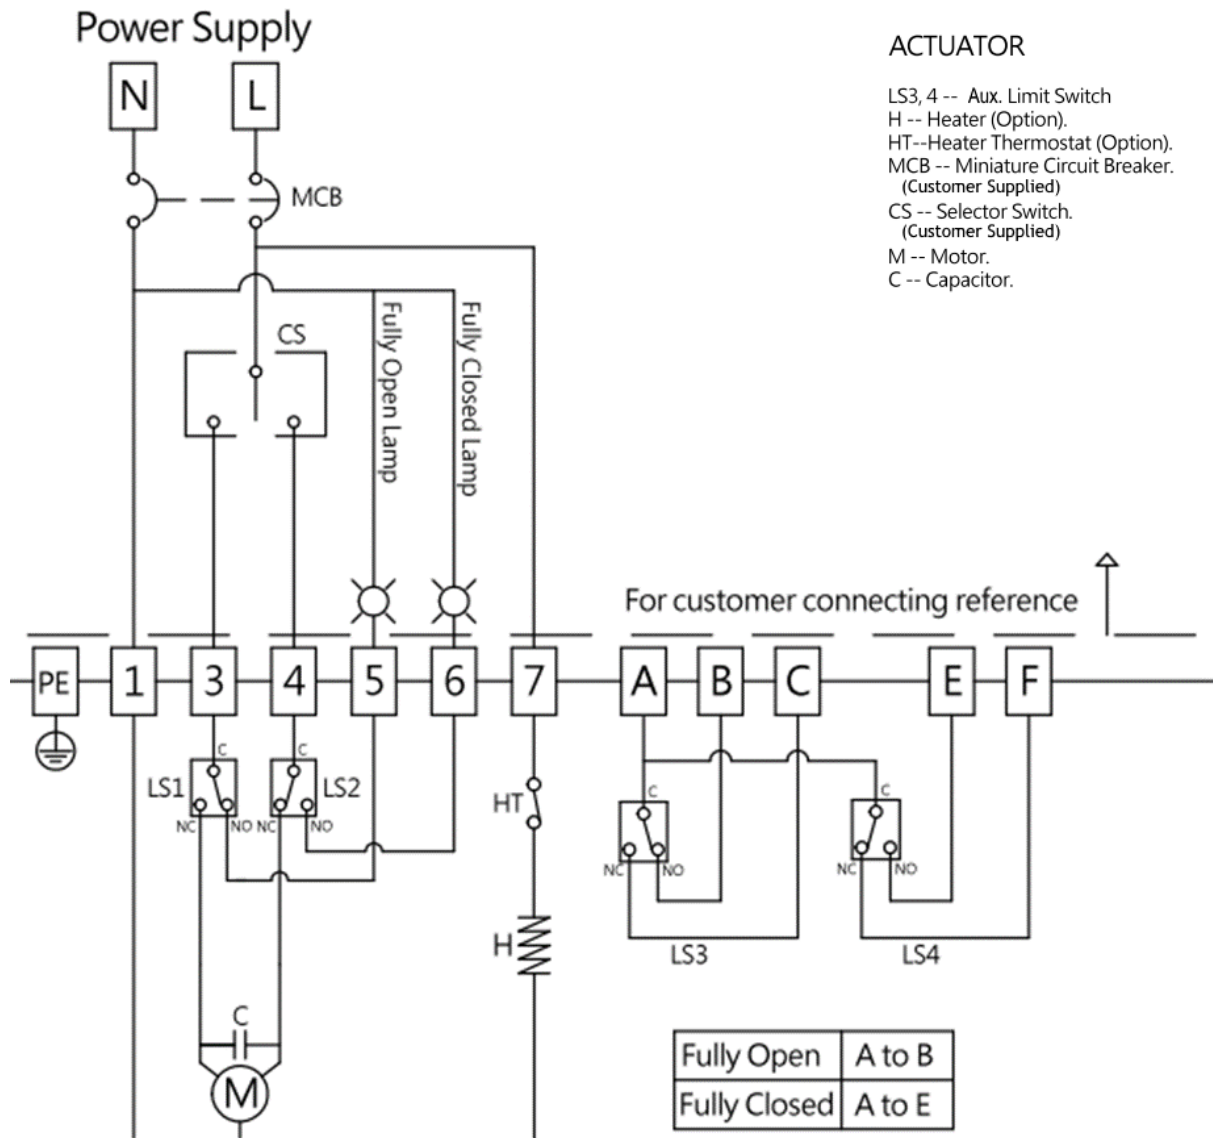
Power Supply

N

L

MCB

ACTUATOR

LS3, 4 -- Aux. Limit Switch
H -- Heater (Option).
HT--Heater Thermostat (Option).
MCB -- Miniature Circuit Breaker.
(Customer Supplied)
CS -- Selector Switch.
(Customer Supplied)
M -- Motor.
C -- Capacitor.

CS

Fully Open Lamp

Fully Closed Lamp

For customer connecting reference

PE 1 3 4 5 6 7 A B C E F

C C

LS1 LS2

NC NO NC NO

HT

H

C

M

C C

NC NO NC NO

LS3 LS4

| Fully Open | A to B |
|---|---|
| Fully Closed | A to E |